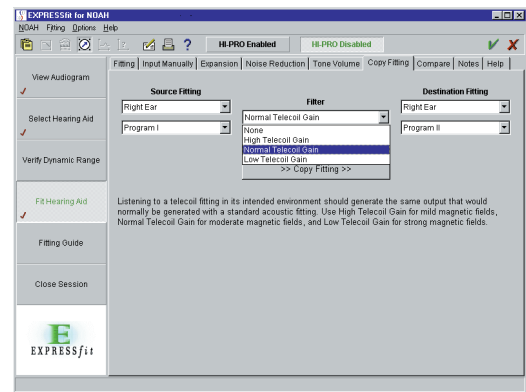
EXPRESSfit for NOAH
NOAH Fitting Options Help
HI-PRO Enabled
HI-PRO Disabled
View Audiogram
Select Hearing Aid
Verify Dynamic Range
Fit Hearing Aid
Fitting Guide
Close Session
EXPRESSfit
Fitting | Input Manually | Expansion | Noise Reduction | Tone Volume | Copy Fitting | Compare | Notes | Help
Source Fitting
Right Ear
Program I
Filter
Normal Telecoil Gain
None
High Telecoil Gain
Normal Telecoil Gain
Low Telecoil Gain
>> Copy Fitting >>
Destination Fitting
Right Ear
Program II

Listening to a telecoil fitting in its intended environment should generate the same output that would normally be generated with a standard acoustic fitting. Use High Telecoil Gain for mild magnetic fields, Normal Telecoil Gain for moderate magnetic fields, and Low Telecoil Gain for strong magnetic fields.